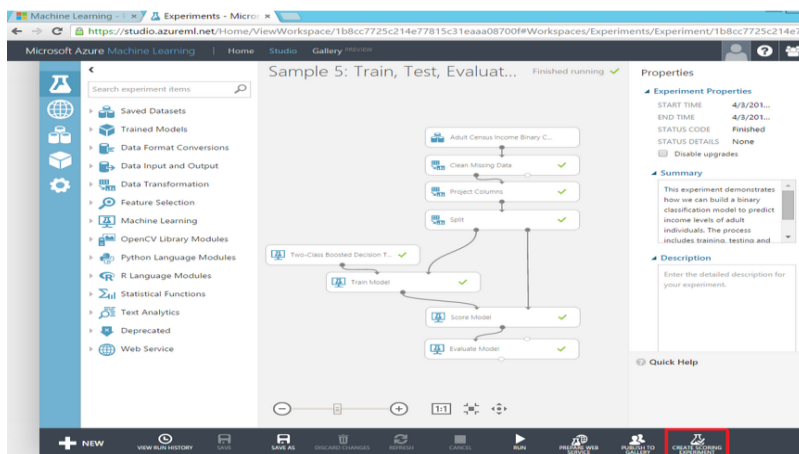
Machine Learning - | ×   Experiments - Micros ×

https://studio.azureml.net/Home/ViewWorkspace/1b8cc7725c214e77815c31eaaa08700f#Workspaces/Experiments/Experiment/1b8cc7725c214e7

Microsoft Azure Machine Learning | Home Studio Gallery PREVIEW

Search experiment items

Saved Datasets
Trained Models
Data Format Conversions
Data Input and Output
Data Transformation
Feature Selection
Machine Learning
OpenCV Library Modules
Python Language Modules
R Language Modules
Statistical Functions
Text Analytics
Deprecated
Web Service

Sample 5: Train, Test, Evaluat...   Finished running

Adult Census Income Binary C...
Clean Missing Data
Project Columns
Split
Two-Class Boosted Decision T...
Train Model
Score Model
Evaluate Model

1:1

Properties

Experiment Properties
START TIME 4/3/201...
END TIME 4/3/201...
STATUS CODE Finished
STATUS DETAILS None
Disable upgrades

Summary
This experiment demonstrates how we can build a binary classification model to predict income levels of adult individuals. The process includes training, testing and

Description
Enter the detailed description for your experiment.

Quick Help

NEW   VIEW RUN HISTORY   SAVE   SAVE AS   DISCARD CHANGES   REFRESH   CANCEL   RUN   PREPARE WEB SERVICE   PUBLISH TO GALLERY   CREATE SCORING EXPERIMENT